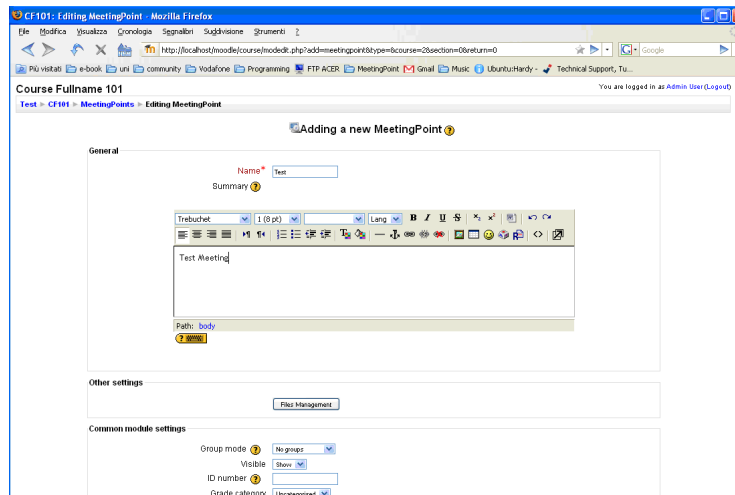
CF101: Editing MeetingPoint - Mozilla Firefox

File Modifica Visualizza Cronologia Segnalibri Suddivisione Strumenti ?

http://localhost/moodle/course/modedit.php?add=meetingpoint&type=&course=2&section=0&return=0

Google

Più visitati e-book uni community Vodafone Programming FTP ACER MeetingPoint Gmail Music Ubuntu:Hardy - Technical Support, Tu...

Course Fullname 101

You are logged in as Admin User (Logout)

Test ► CF101 ► MeetingPoints ► Editing MeetingPoint

Adding a new MeetingPoint

General

Name* Test

Summary

Trebuchet 1 (8 pt) Lang B I U S

Test Meeting

Path: body

Other settings

Files Management

Common module settings

Group mode No groups

Visible Show

ID number

Grade category Uncategorised